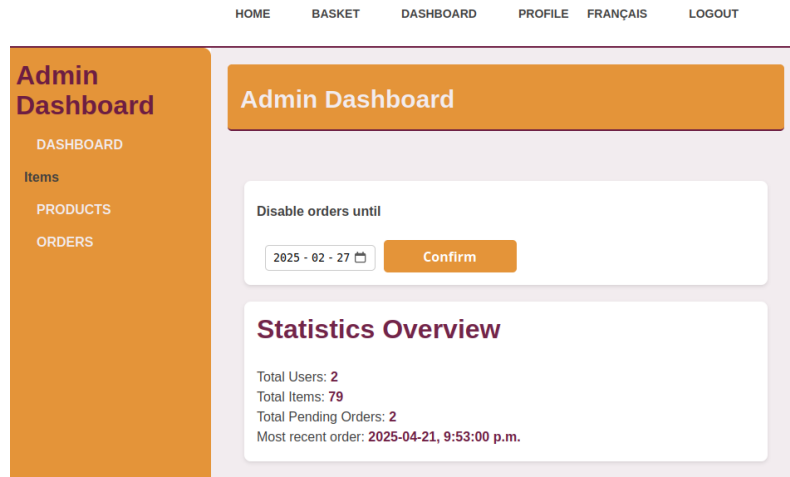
HOME BASKET DASHBOARD PROFILE FRANÇAIS LOGOUT

Admin Dashboard

DASHBOARD

Items

PRODUCTS

ORDERS

Admin Dashboard

Disable orders until

2025 - 02 - 27

Confirm

Statistics Overview

Total Users: 2
Total Items: 79
Total Pending Orders: 2
Most recent order: 2025-04-21, 9:53:00 p.m.